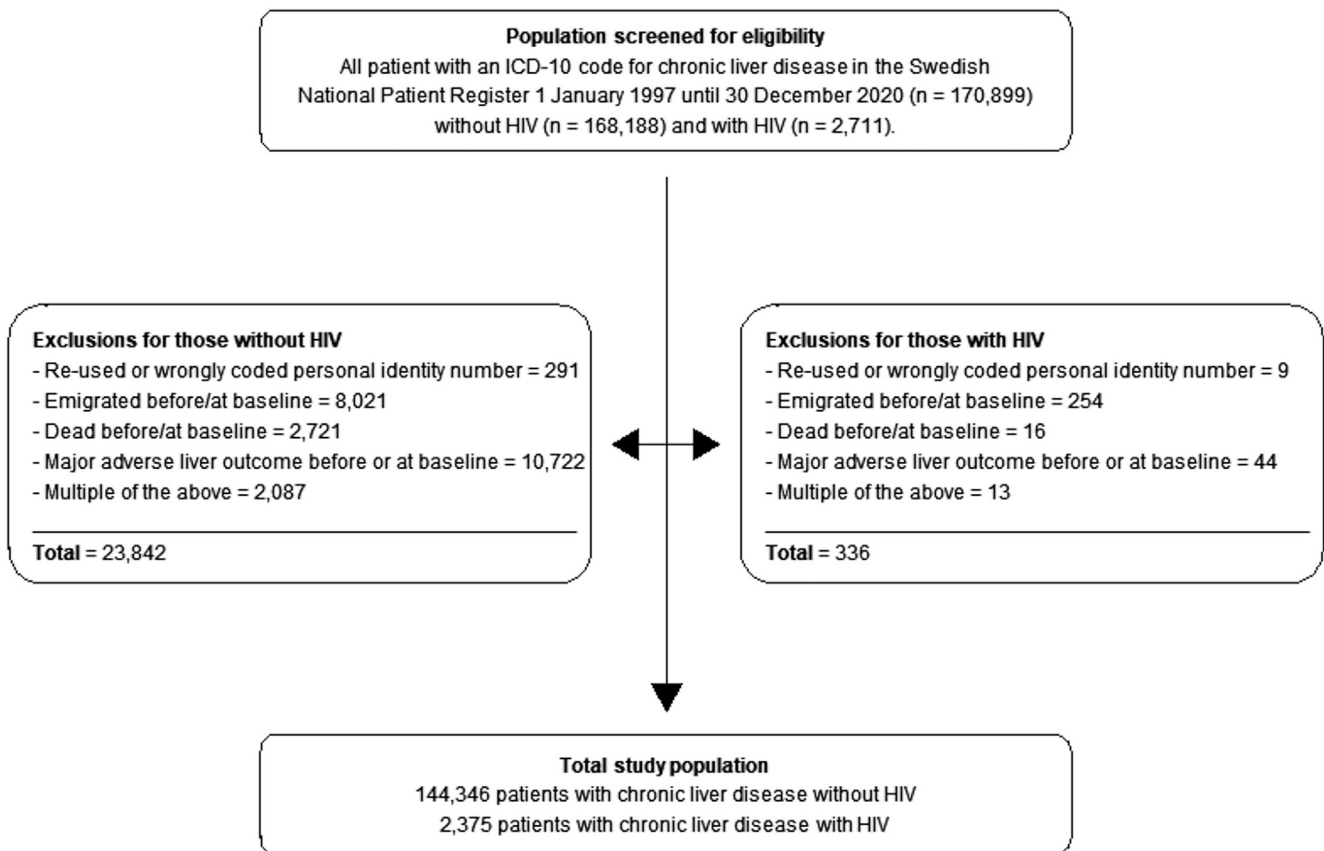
**Population screened for eligibility**
All patient with an ICD-10 code for chronic liver disease in the Swedish National Patient Register 1 January 1997 until 30 December 2020 (n = 170,899) without HIV (n = 168,188) and with HIV (n = 2,711).

**Exclusions for those without HIV**
- Re-used or wrongly coded personal identity number = 291
- Emigrated before/at baseline = 8,021
- Dead before/at baseline = 2,721
- Major adverse liver outcome before or at baseline = 10,722
- Multiple of the above = 2,087

**Total** = 23,842

**Exclusions for those with HIV**
- Re-used or wrongly coded personal identity number = 9
- Emigrated before/at baseline = 254
- Dead before/at baseline = 16
- Major adverse liver outcome before or at baseline = 44
- Multiple of the above = 13

**Total** = 336

**Total study population**
144,346 patients with chronic liver disease without HIV
2,375 patients with chronic liver disease with HIV